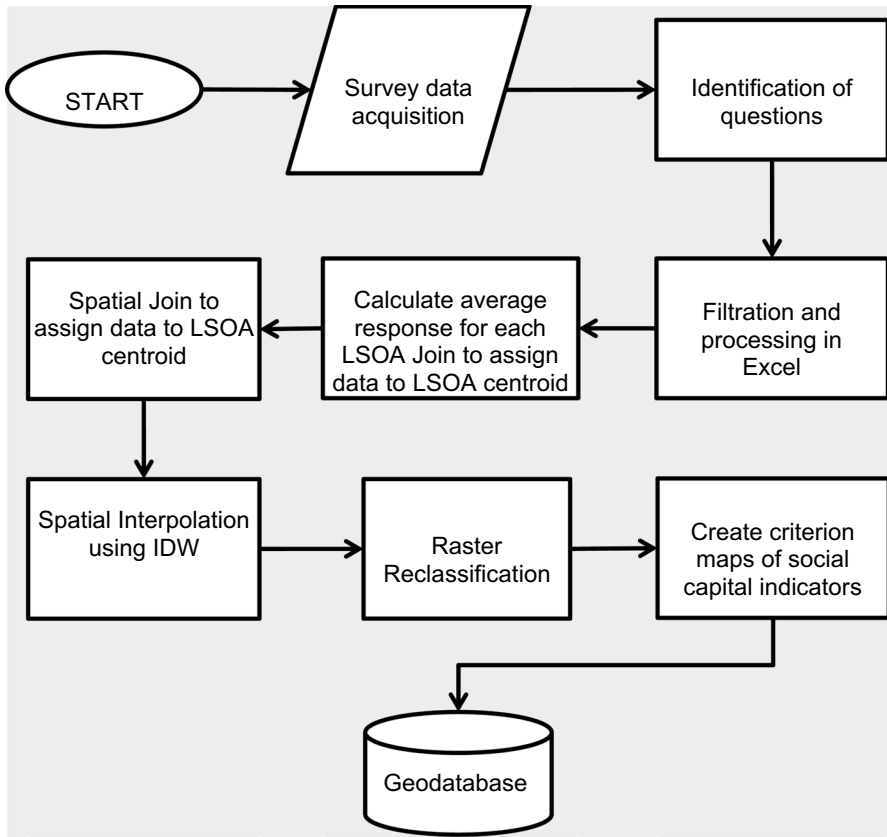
START

Survey data acquisition

Identification of questions

Filtration and processing in Excel

Calculate average response for each LSOA Join to assign data to LSOA centroid

Spatial Join to assign data to LSOA centroid

Spatial Interpolation using IDW

Raster Reclassification

Create criterion maps of social capital indicators

Geodatabase